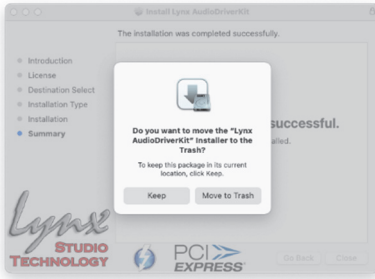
Install Lynx AudioDriverKit

The installation was completed successfully.

Introduction
License
Destination Select
Installation Type
Installation
Summary

successful.
alled.

Do you want to move the "Lynx AudioDriverKit" Installer to the Trash?

To keep this package in its current location, click Keep.

Keep
Move to Trash

Lynx
STUDIO
TECHNOLOGY

PCI
EXPRESS

Go Back
Close